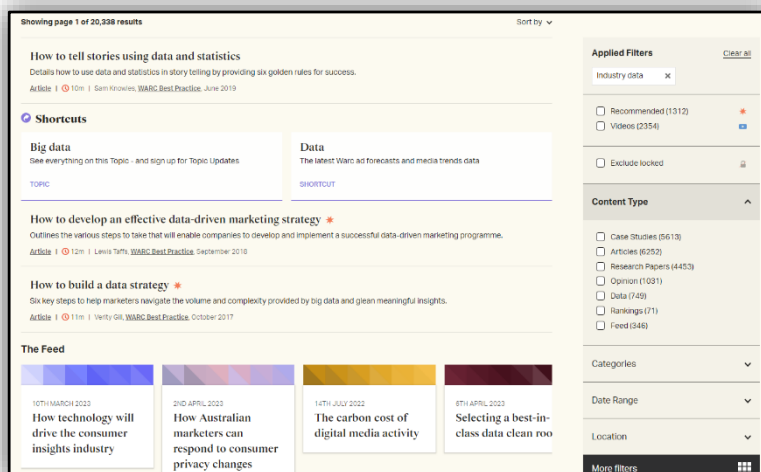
Showing page 1 of 20,338 results

Sort by

How to tell stories using data and statistics

Details how to use data and statistics in story telling by providing six golden rules for success.

Article | 10m | Sam Knowles, WARC Best Practice, June 2019

Shortcuts

Big data

See everything on this Topic - and sign up for Topic Updates

TOPIC

Data

The latest Warc ad forecasts and media trends data

SHORTCUT

How to develop an effective data-driven marketing strategy

Outlines the various steps to take that will enable companies to develop and implement a successful data-driven marketing programme.

Article | 12m | Lewis Taffs, WARC Best Practice, September 2018

How to build a data strategy

Six key steps to help marketers navigate the volume and complexity provided by big data and glean meaningful insights.

Article | 11m | Verity Gill, WARC Best Practice, October 2017

The Feed

10TH MARCH 2023

How technology will drive the consumer insights industry

2ND APRIL 2023

How Australian marketers can respond to consumer privacy changes

14TH JULY 2022

The carbon cost of digital media activity

5TH APRIL 2023

Selecting a best-in-class data clean roo

Applied Filters

Clear all

Industry data

Recommended (1312)

Videos (2354)

Exclude locked

Content Type

Case Studies (5613)

Articles (6252)

Research Papers (4453)

Opinion (1031)

Data (749)

Rankings (71)

Feed (346)

Categories

Date Range

Location

More filters